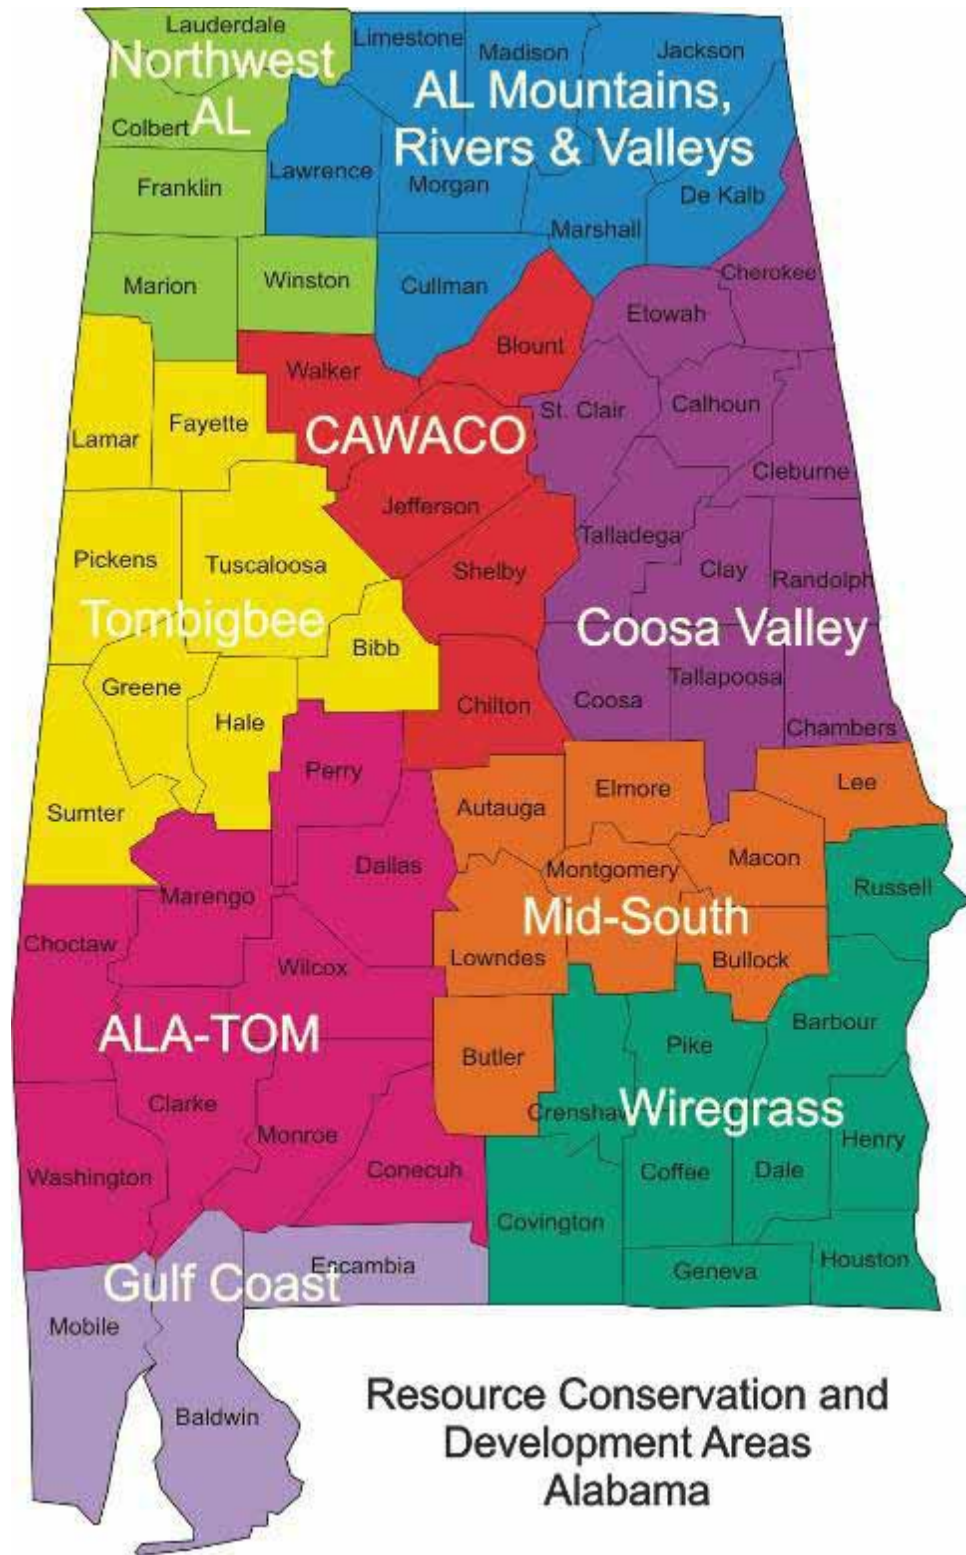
Lauderdale
Northwest AL
Colbert
Franklin
Marion
Winston
Limestone
Madison
Jackson
AL Mountains, Rivers & Valleys
Lawrence
Morgan
De Kalb
Marshall
Cullman
Cherokee
Etowah
Blount
Walker
Lamar
Fayette
CAWACO
St. Clair
Calhoun
Cleburne
Jefferson
Talladega
Pickens
Tuscaloosa
Shelby
Clay
Randolph
Tombigbee
Bibb
Coosa Valley
Greene
Hale
Chilton
Coosa
Tallapoosa
Chambers
Perry
Autauga
Elmore
Lee
Sumter
Dallas
Macon
Montgomery
Russell
Marengo
Mid-South
Choctaw
Lowndes
Bullock
Wilcox
Barbour
ALA-TOM
Butler
Pike
Crenshaw
Wiregrass
Clarke
Henry
Monroe
Washington
Conecuh
Coffee
Dale
Covington
Escambia
Houston
Geneva
Gulf Coast
Mobile
Baldwin
Resource Conservation and Development Areas Alabama